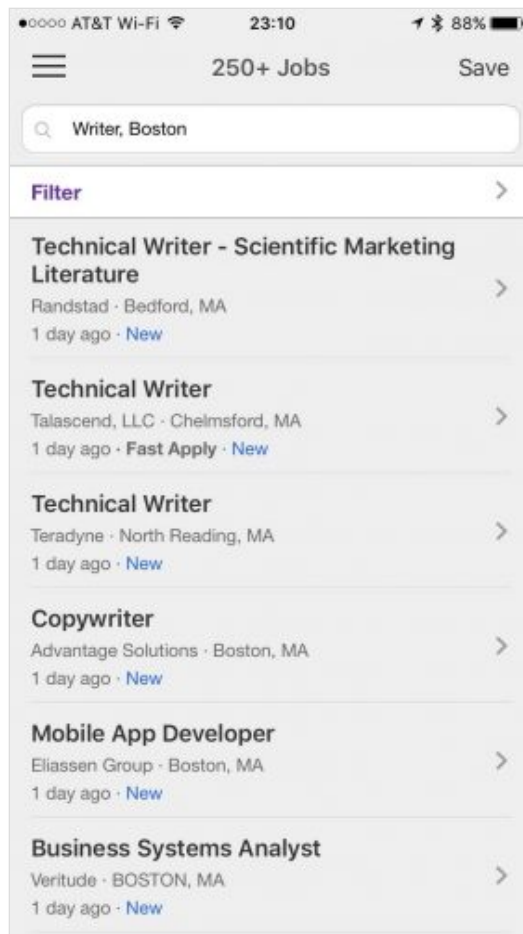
●○○○○ AT&T Wi-Fi 23:10 88%

250+ Jobs Save

Writer, Boston

Filter

Technical Writer - Scientific Marketing Literature
Randstad · Bedford, MA
1 day ago · New

Technical Writer
Talascend, LLC · Chelmsford, MA
1 day ago · Fast Apply · New

Technical Writer
Teradyne · North Reading, MA
1 day ago · New

Copywriter
Advantage Solutions · Boston, MA
1 day ago · New

Mobile App Developer
Eliassen Group · Boston, MA
1 day ago · New

Business Systems Analyst
Veritude · BOSTON, MA
1 day ago · New